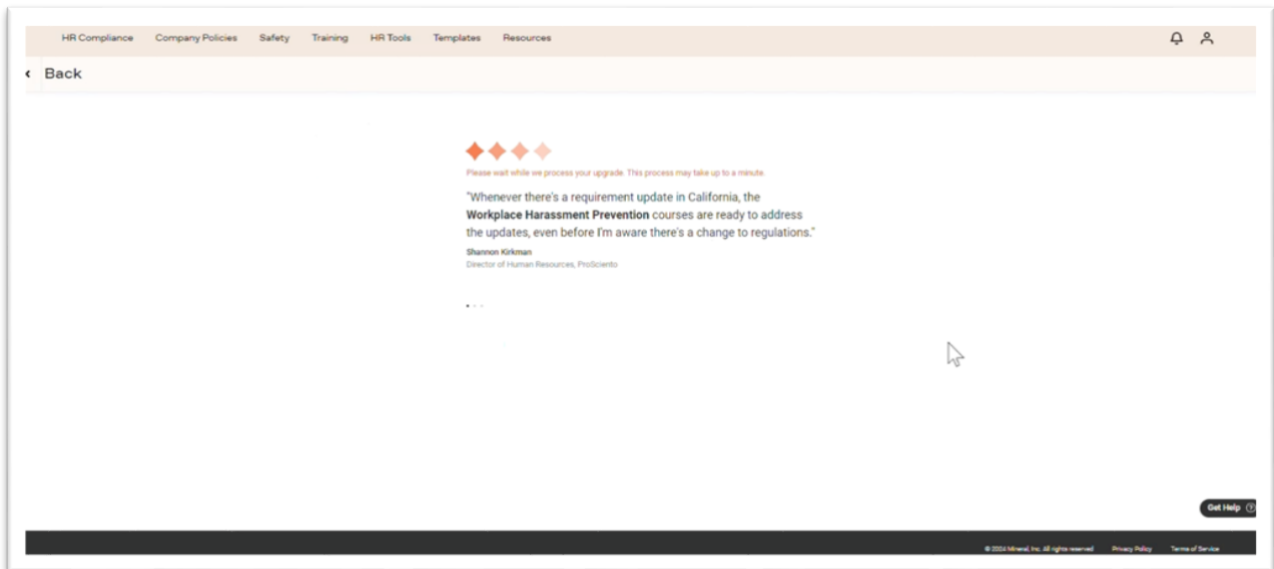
HR Compliance Company Policies Safety Training HR Tools Templates Resources

‹ Back

Please wait while we process your upgrade. This process may take up to a minute.

"Whenever there's a requirement update in California, the **Workplace Harassment Prevention** courses are ready to address the updates, even before I'm aware there's a change to regulations."

Shannon Kirkman
Director of Human Resources, ProSciento

Get Help

© 2024 Mineral, Inc. All rights reserved Privacy Policy Terms of Service